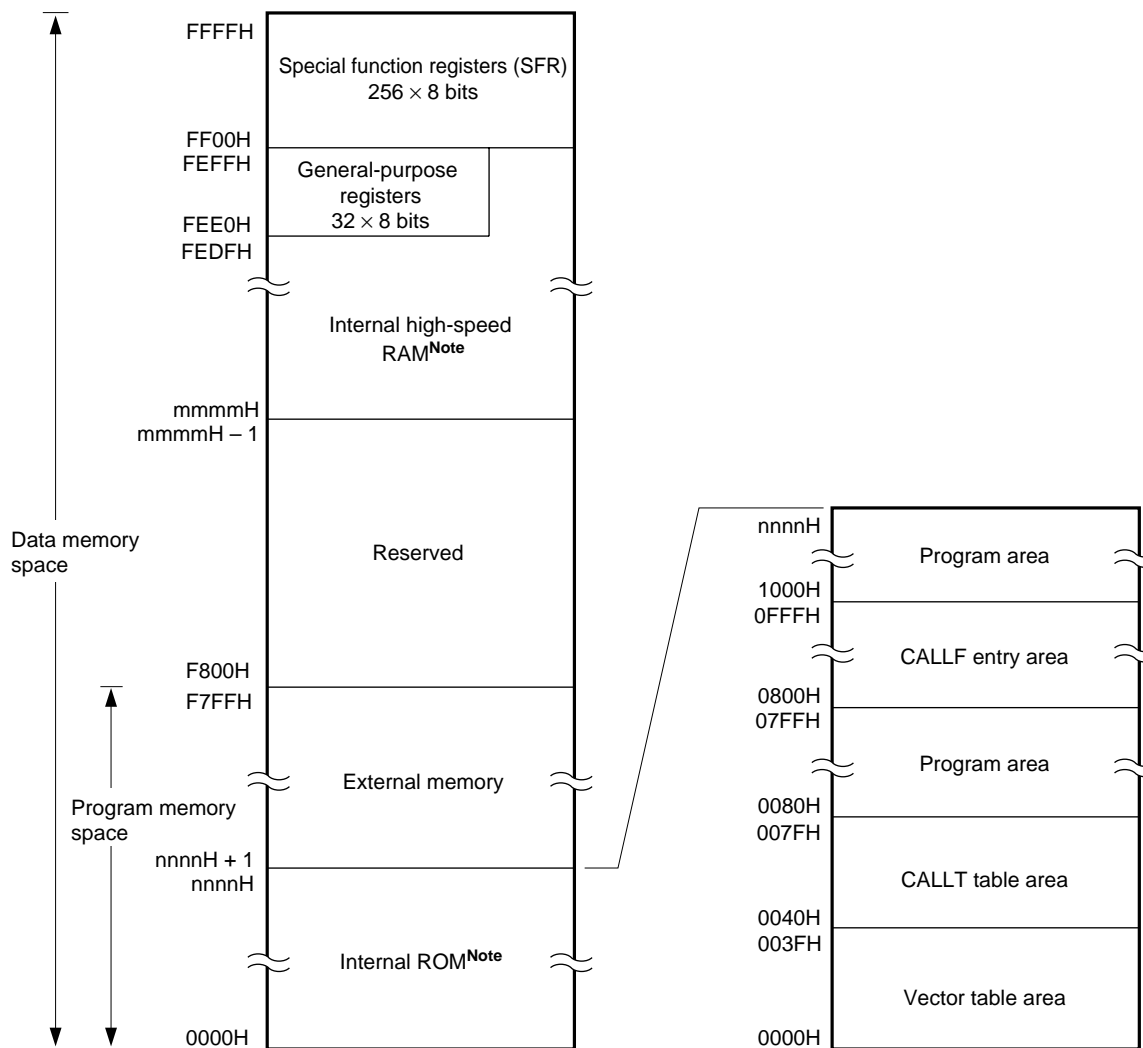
FFFFH

Special function registers (SFR)
$256 \times 8$ bits

FF00H
FEFFH

General-purpose registers
$32 \times 8$ bits

FEE0H
FEDFH

Internal high-speed RAM$^{\text{Note}}$

mmmmH
mmmmH – 1

Data memory space

Reserved

F800H
F7FFH

External memory

Program memory space

nnnnH + 1
nnnnH

Internal ROM$^{\text{Note}}$

0000H

nnnnH

Program area

1000H
0FFFH

CALLF entry area

0800H
07FFH

Program area

0080H
007FH

CALLT table area

0040H
003FH

Vector table area

0000H